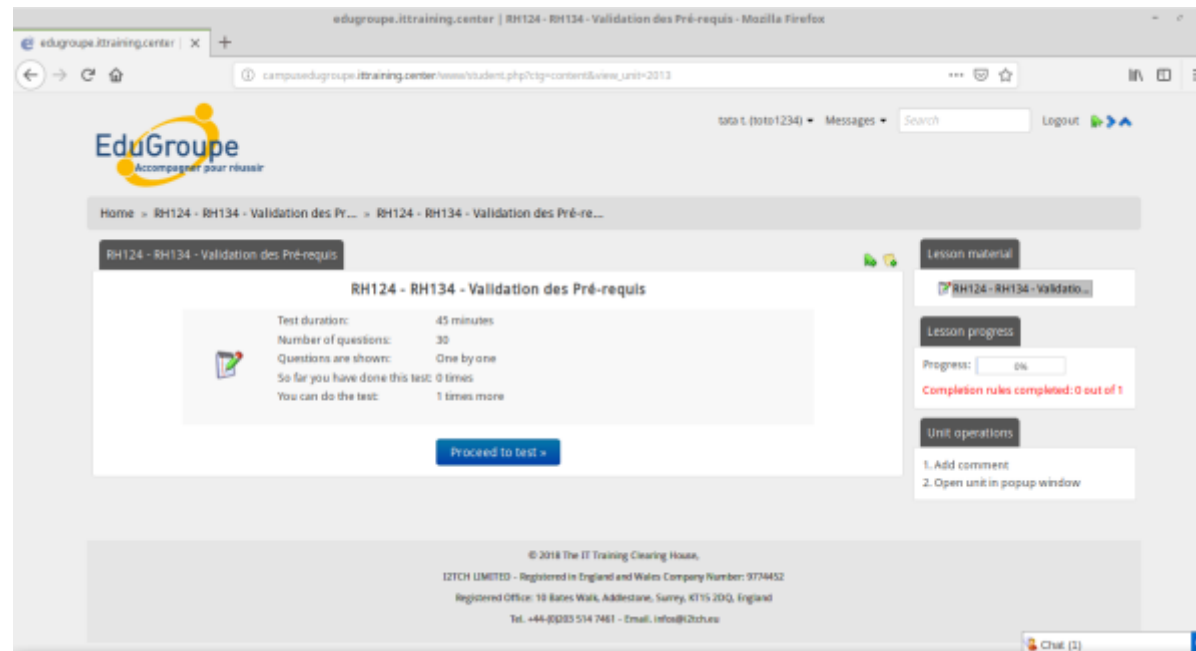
edugroupe.ittraining.center | RH124 - RH134 - Validation des Pré-requis - Mozilla Firefox

edugroupe.ittraining.center | ×

campusedugroupe.ittraining.center/www/student.php?ctg=content&view_unit=2013

tata t. (toto1234) ▾ Messages ▾ Search Logout

EduGroupe
Accompagner pour réussir

Home » RH124 - RH134 - Validation des Pr... » RH124 - RH134 - Validation des Pré-re...

RH124 - RH134 - Validation des Pré-requis

RH124 - RH134 - Validation des Pré-requis

| | |
|---|---|
| Test duration: | 45 minutes |
| Number of questions: | 30 |
| Questions are shown: | One by one |
| So far you have done this test: | 0 times |
| You can do the test: | 1 times more |

Proceed to test »

Lesson material

RH124 - RH134 - Validatio...

Lesson progress

Progress: 0%

Completion rules completed: 0 out of 1

Unit operations

1. Add comment
2. Open unit in popup window

© 2018 The IT Training Clearing House,
I2TCH LIMITED - Registered in England and Wales Company Number: 9774452
Registered Office: 10 Bates Walk, Addlestone, Surrey, KT15 2DQ, England
Tel. +44-(0)203 514 7461 - Email. infos@i2tch.eu

Chat (1)